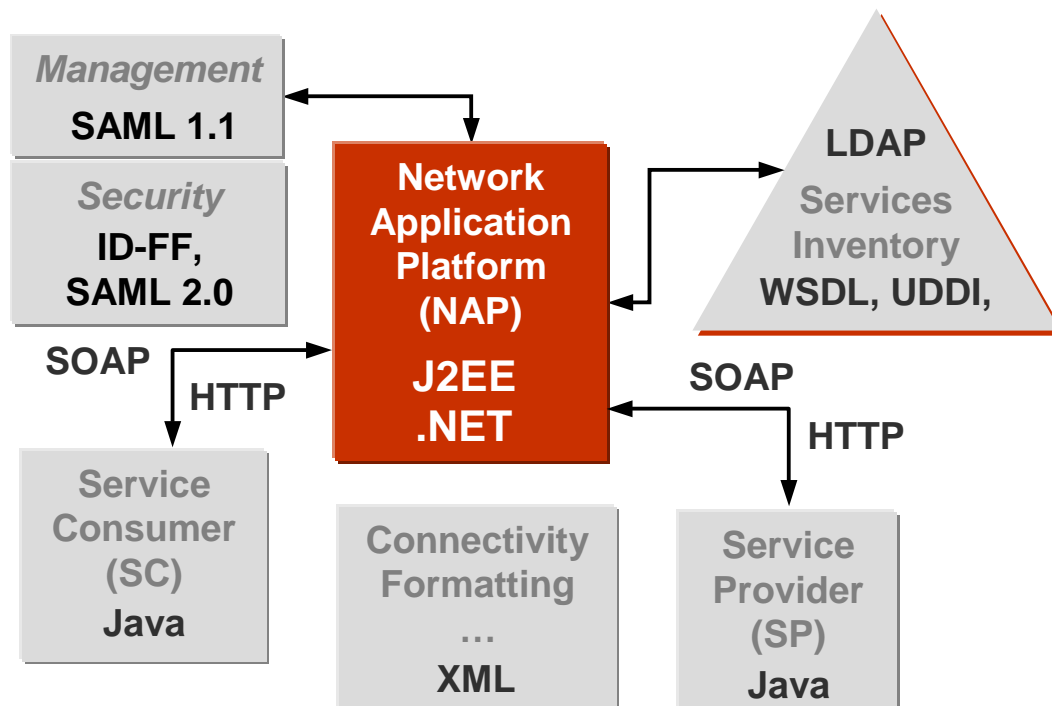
Management
SAML 1.1

Security
ID-FF,
SAML 2.0

Network
Application
Platform
(NAP)
J2EE
.NET

LDAP
Services
Inventory
WSDL, UDDI,

SOAP
HTTP

SOAP
HTTP

Service
Consumer
(SC)
Java

Connectivity
Formatting
…
XML

Service
Provider
(SP)
Java